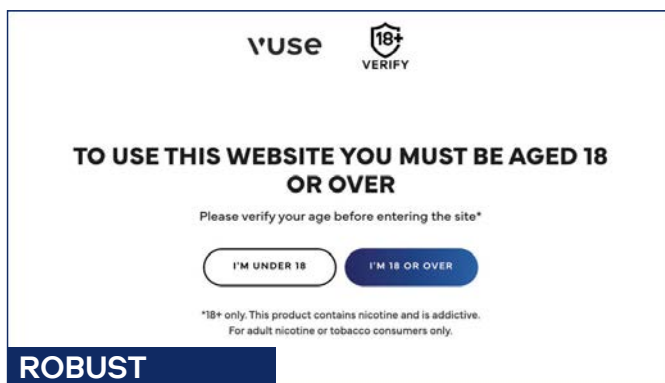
vuse 18+ VERIFY

TO USE THIS WEBSITE YOU MUST BE AGED 18 OR OVER

Please verify your age before entering the site*

I'M UNDER 18 I'M 18 OR OVER

*18+ only. This product contains nicotine and is addictive. For adult nicotine or tobacco consumers only.

ROBUST